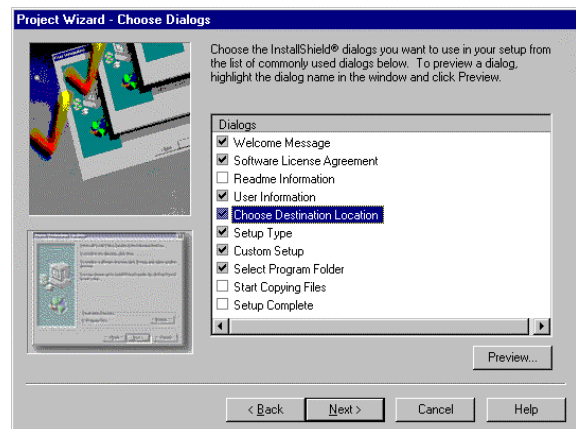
Project Wizard - Choose Dialogs

Choose the InstallShield® dialogs you want to use in your setup from the list of commonly used dialogs below. To preview a dialog, highlight the dialog name in the window and click Preview.

Dialogs
☑ Welcome Message
☑ Software License Agreement
☐ Readme Information
☑ User Information
☑ Choose Destination Location
☑ Setup Type
☑ Custom Setup
☑ Select Program Folder
☐ Start Copying Files
☐ Setup Complete

Preview...

< Back | Next > | Cancel | Help